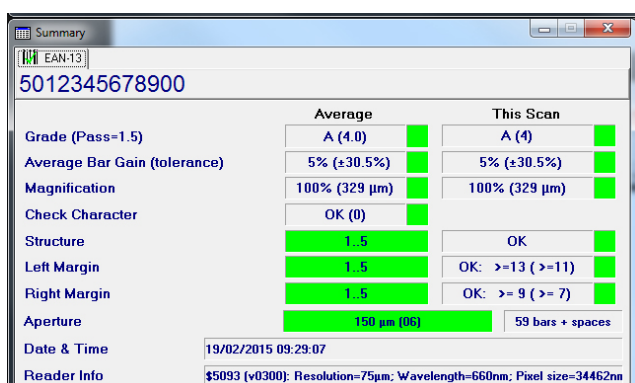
Summary

EAN-13

5012345678900

| | Average | This Scan |
|---|---|---|
| Grade (Pass=1.5) | A (4.0) | A (4) |
| Average Bar Gain (tolerance) | 5% (±30.5%) | 5% (±30.5%) |
| Magnification | 100% (329 µm) | 100% (329 µm) |
| Check Character | OK (0) | |
| Structure | 1...5 | OK |
| Left Margin | 1...5 | OK: >=13 (>=11) |
| Right Margin | 1...5 | OK: >= 9 (>= 7) |
| Aperture | 150 µm (06) | 59 bars + spaces |

Date & Time 19/02/2015 09:29:07

Reader Info $5093 (v0300): Resolution=75µm; Wavelength=660nm; Pixel size=34462nn